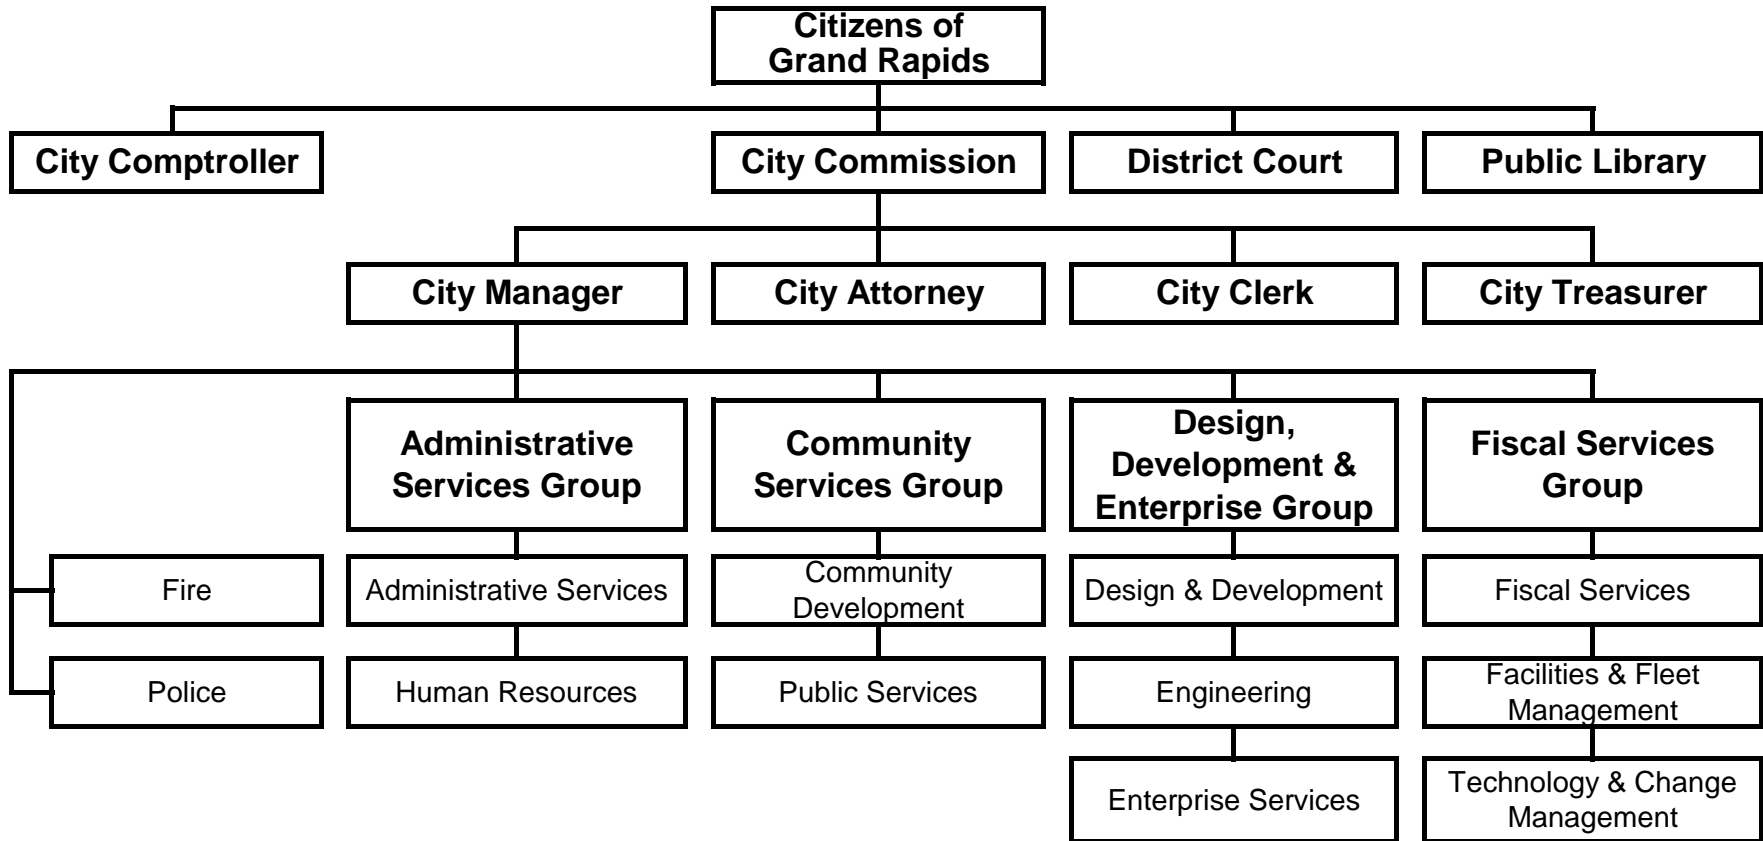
Citizens of Grand Rapids

City Comptroller

City Commission

District Court

Public Library

City Manager

City Attorney

City Clerk

City Treasurer

Administrative Services Group

Community Services Group

Design, Development & Enterprise Group

Fiscal Services Group

Fire

Police

Administrative Services

Human Resources

Community Development

Public Services

Design & Development

Engineering

Enterprise Services

Fiscal Services

Facilities & Fleet Management

Technology & Change Management